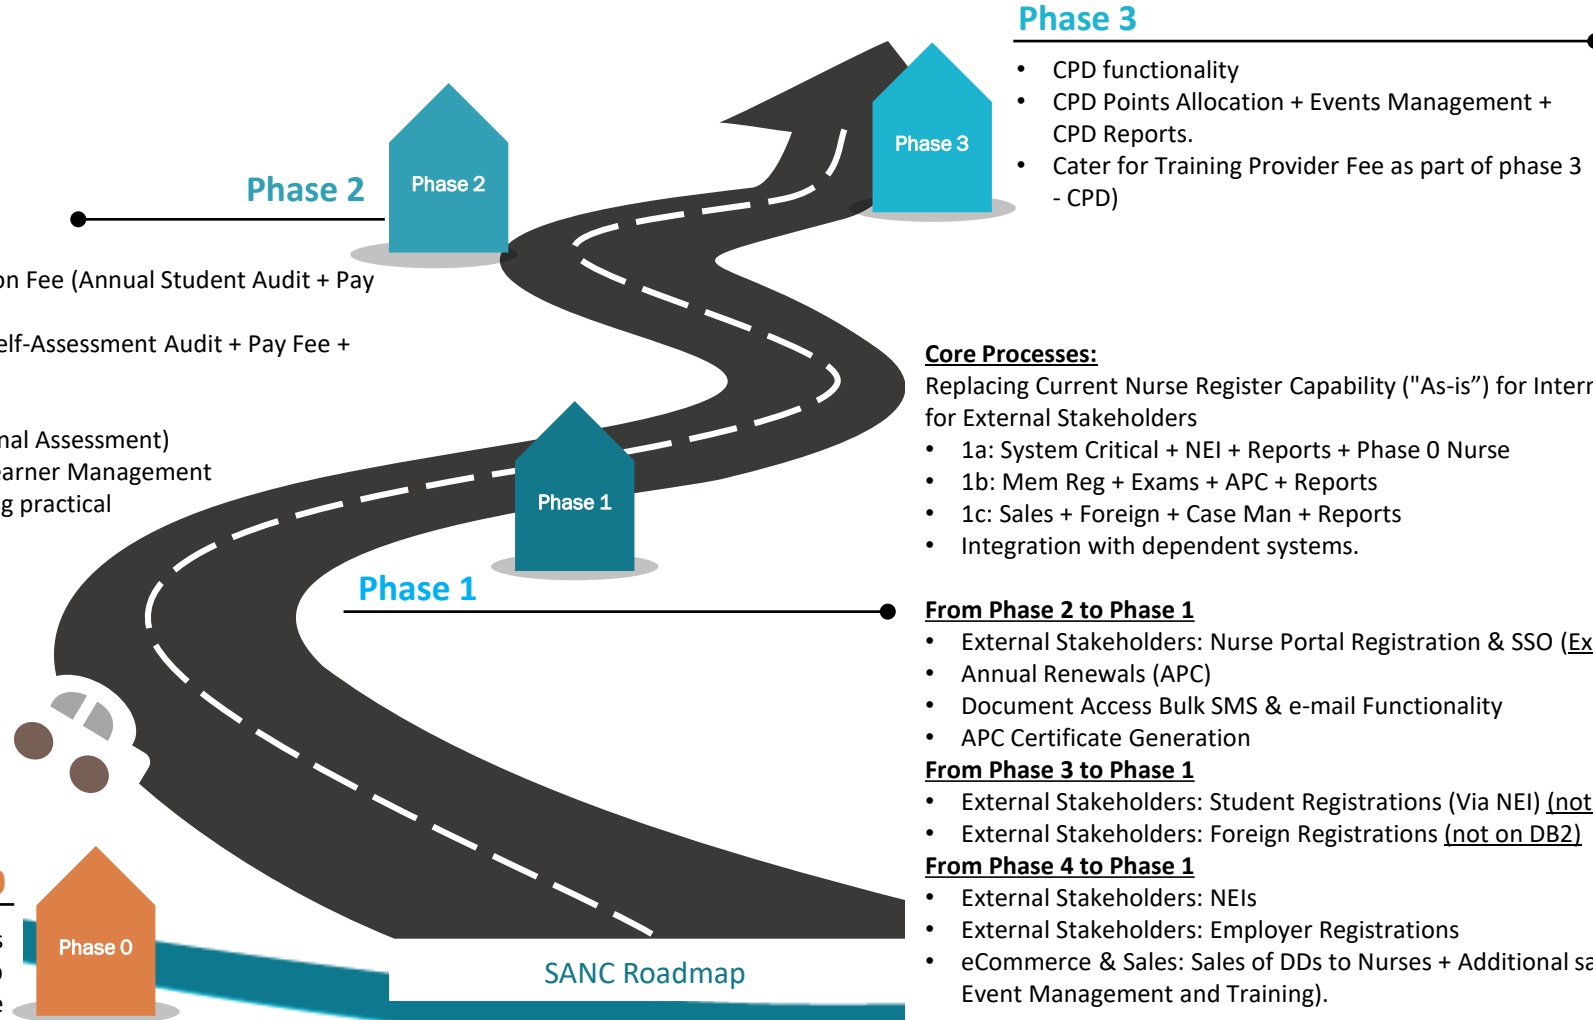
Phase 3

• CPD functionality
• CPD Points Allocation + Events Management + CPD Reports.
• Cater for Training Provider Fee as part of phase 3 - CPD)

Phase 3

Phase 2

Phase 2

on Fee (Annual Student Audit + Pay

elf-Assessment Audit + Pay Fee +

nal Assessment)
arner Management
g practical

Core Processes:
Replacing Current Nurse Register Capability ("As-is") for Intern
for External Stakeholders
• 1a: System Critical + NEI + Reports + Phase 0 Nurse
• 1b: Mem Reg + Exams + APC + Reports
• 1c: Sales + Foreign + Case Man + Reports
• Integration with dependent systems.

Phase 1

Phase 1

From Phase 2 to Phase 1
• External Stakeholders: Nurse Portal Registration & SSO (Ex
• Annual Renewals (APC)
• Document Access Bulk SMS & e-mail Functionality
• APC Certificate Generation
From Phase 3 to Phase 1
• External Stakeholders: Student Registrations (Via NEI) (not
• External Stakeholders: Foreign Registrations (not on DB2)
From Phase 4 to Phase 1
• External Stakeholders: NEIs
• External Stakeholders: Employer Registrations
• eCommerce & Sales: Sales of DDs to Nurses + Additional sa
Event Management and Training).

Phase 0

SANC Roadmap